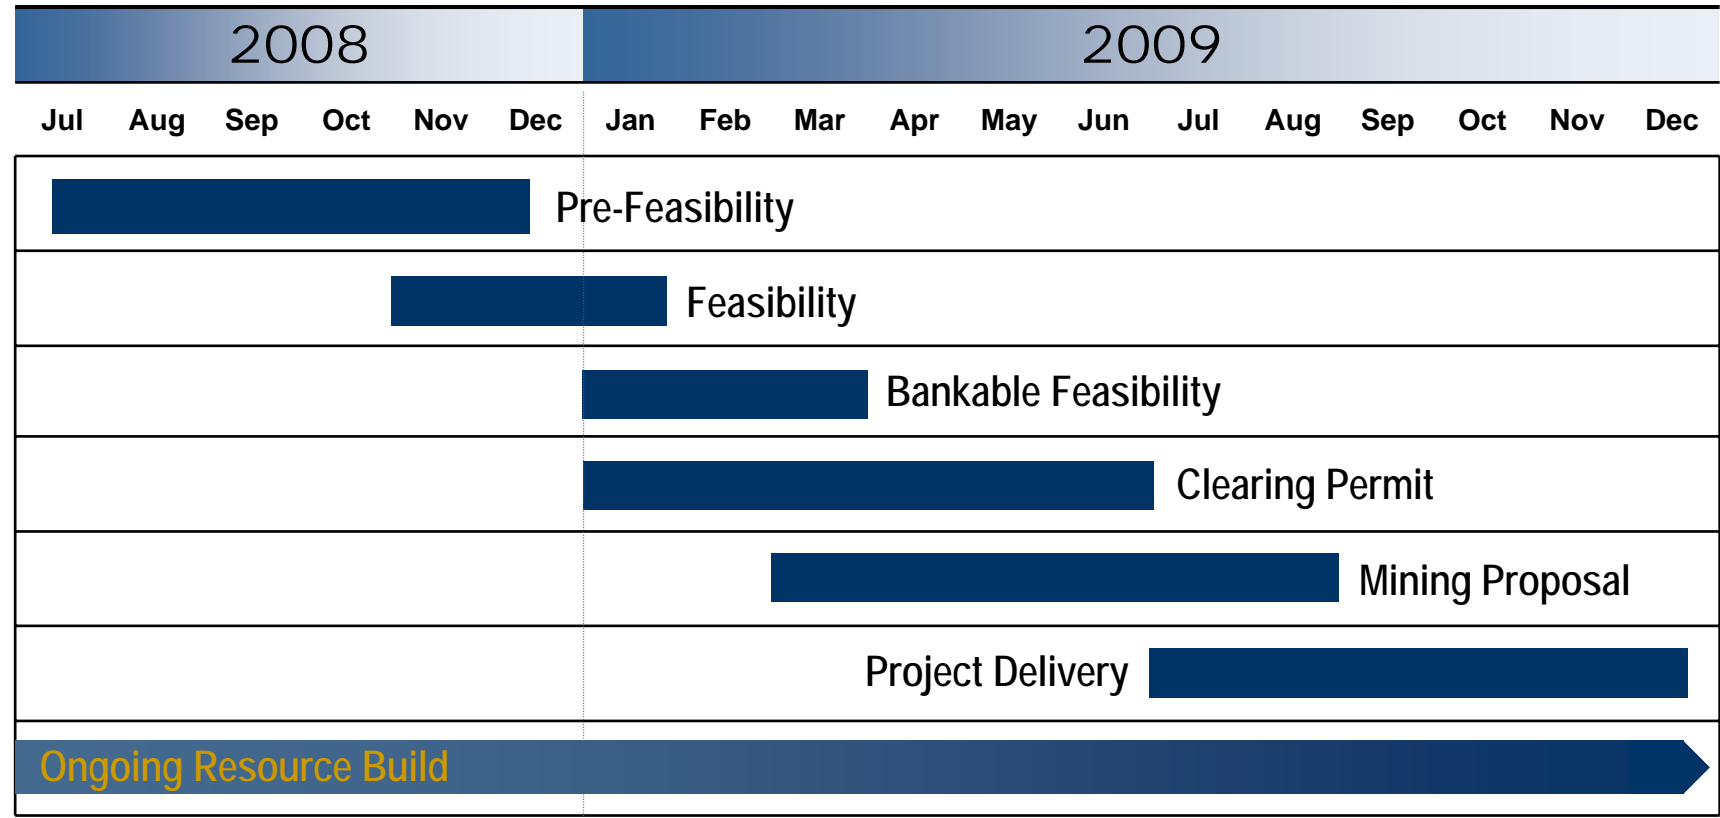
2008

2009

Jul Aug Sep Oct Nov Dec Jan Feb Mar Apr May Jun Jul Aug Sep Oct Nov Dec

Pre-Feasibility

Feasibility

Bankable Feasibility

Clearing Permit

Mining Proposal

Project Delivery

Ongoing Resource Build